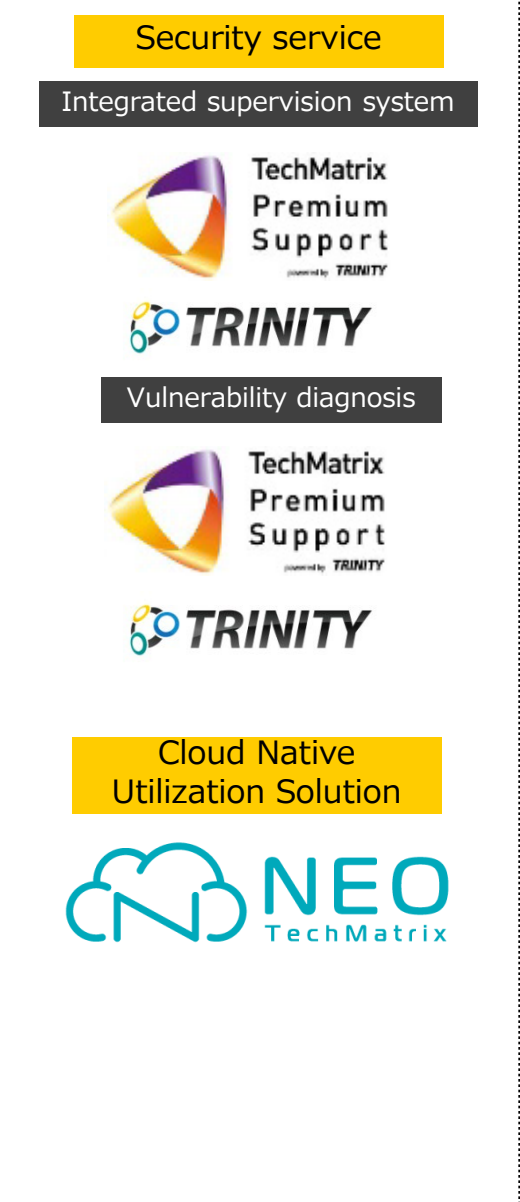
Security service

Integrated supervision system

TechMatrix
Premium
Support
powered by TRINITY

TRINITY

Vulnerability diagnosis

TechMatrix
Premium
Support
powered by TRINITY

TRINITY

Cloud Native
Utilization Solution

NEO
TechMatrix